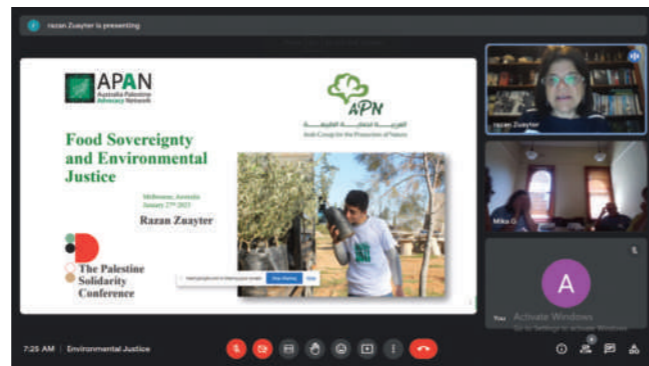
razan Zuayter is presenting

APAN
Australia Palestine Advocacy Network

APN
المجموعة العربية لحماية الطبيعة
Arab Group for the Protection of Nature

Food Sovereignty and Environmental Justice

Melbourne, Australia
January 27th 2021

Razan Zuayter

The Palestine Solidarity Conference

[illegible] Stop sharing Hide

razan Zuayter

Mike G

A

You

Activate Windows
Go to Settings to activate Windows.

7:25 AM | Environmental Justice